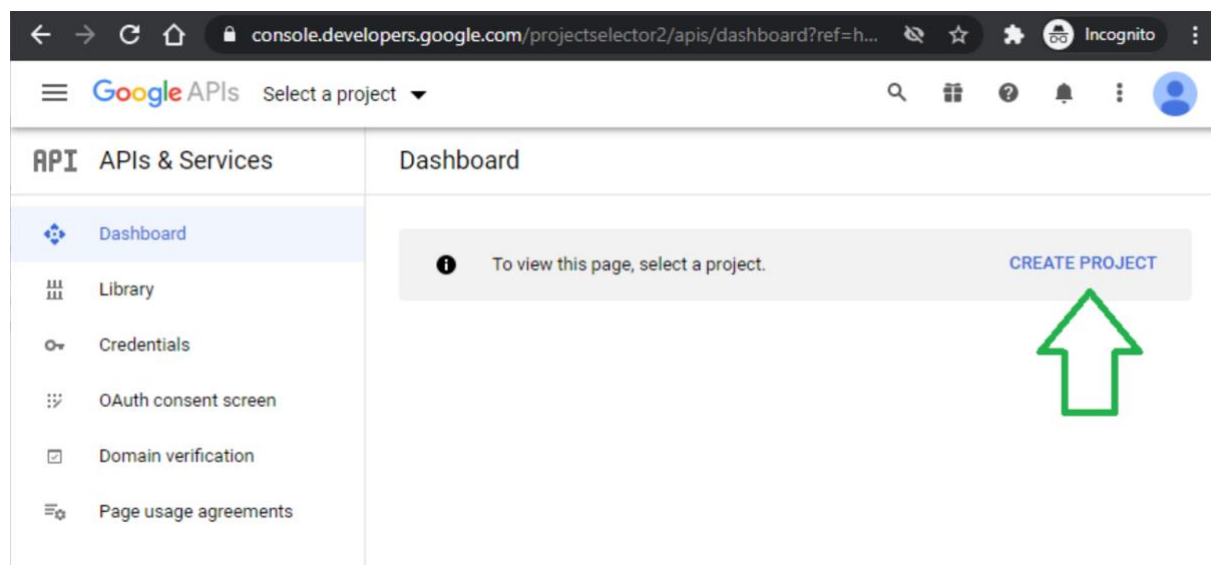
console.developers.google.com/projectselector2/apis/dashboard?ref=h...

Incognito

Google APIs Select a project

API APIs & Services

Dashboard

Dashboard

Library

Credentials

OAuth consent screen

Domain verification

Page usage agreements

To view this page, select a project.

CREATE PROJECT